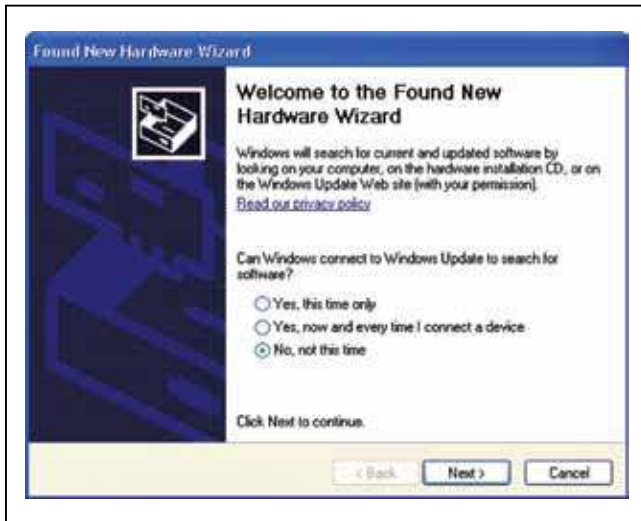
Found New Hardware Wizard

Welcome to the Found New Hardware Wizard

Windows will search for current and updated software by looking on your computer, on the hardware installation CD, or on the Windows Update Web site (with your permission).
Read our privacy policy

Can Windows connect to Windows Update to search for software?

Yes, this time only
Yes, now and every time I connect a device
No, not this time

Click Next to continue.

< Back
Next >
Cancel